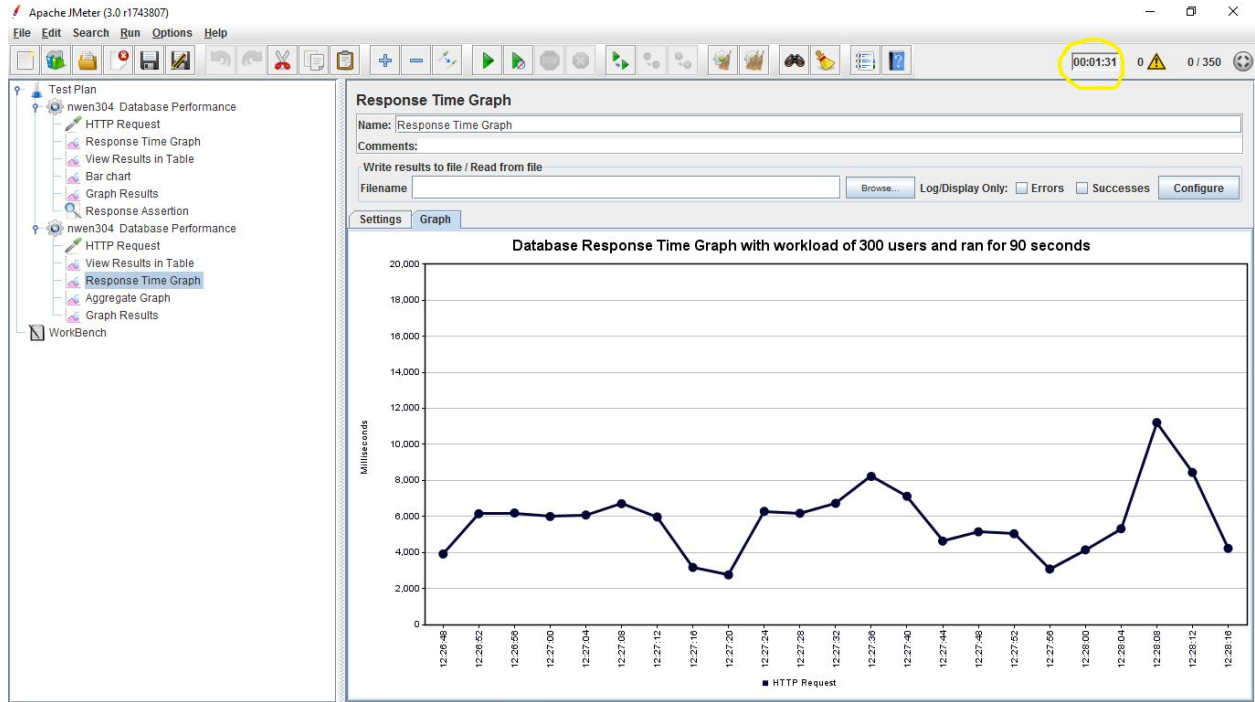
Apache JMeter (3.0 r1743807)

File Edit Search Run Options Help

00:01:31 0 0 / 350

Test Plan
nwen304 Database Performance
HTTP Request
Response Time Graph
View Results in Table
Bar chart
Graph Results
Response Assertion
nwen304 Database Performance
HTTP Request
View Results in Table
Response Time Graph
Aggregate Graph
Graph Results
WorkBench

Response Time Graph

Name: Response Time Graph

Comments:

Write results to file / Read from file

Filename Browse... Log/Display Only: Errors Successes Configure

Settings Graph

Database Response Time Graph with workload of 300 users and ran for 90 seconds

20,000
18,000
16,000
14,000
12,000
10,000
8,000
6,000
4,000
2,000
0

Milliseconds

12:26:48 12:26:52 12:26:56 12:27:00 12:27:04 12:27:08 12:27:12 12:27:16 12:27:20 12:27:24 12:27:28 12:27:32 12:27:36 12:27:40 12:27:44 12:27:48 12:27:52 12:27:56 12:28:00 12:28:04 12:28:08 12:28:12 12:28:16

HTTP Request